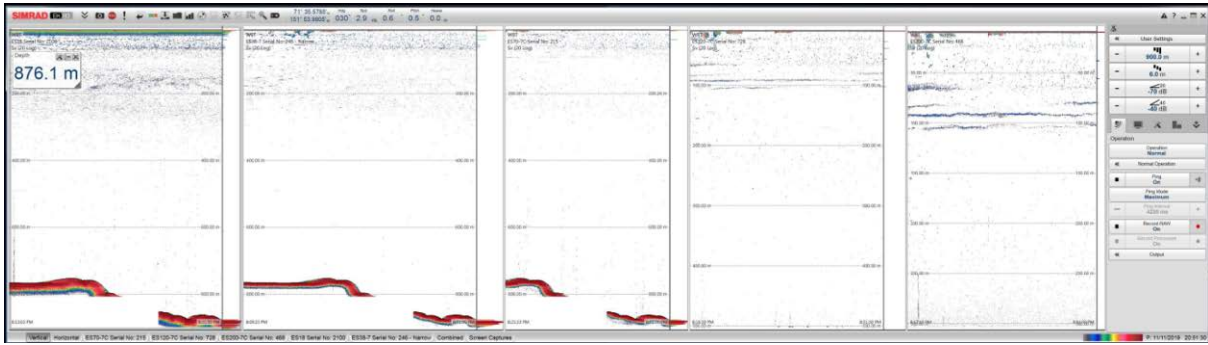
SIMRAD

71° 26.5760' N 151° 53.8602' W 030° 2.9 kn 0.6 0.5 0.0

876.1 m

Depth

ES38 Serial No 2100

ES18-7 Serial No 246 - Narrow

ES70-7C Serial No 215

ES120-7C Serial No 728

ES200-7C Serial No 468

200.00 m

400.00 m

600.00 m

800.00 m

100.00 m

200.00 m

300.00 m

400.00 m

50.00 m

100.00 m

150.00 m

200.00 m

250.00 m

User Settings

900.0 m

0.0 m

-70 dB

-40 dB

Operation

Operation
Normal

Normal Operation

Ping
On

Ping Mode
Maximum

Ping Interval
4200 ms

Record RAW
On

Record Processed
On

Output

Vertical Horizontal ES70-7C Serial No: 215 ES120-7C Serial No: 728 ES200-7C Serial No: 468 ES18 Serial No: 2100 ES38-7 Serial No: 246 - Narrow Combined Screen Captures

11/11/2019 22:01:30